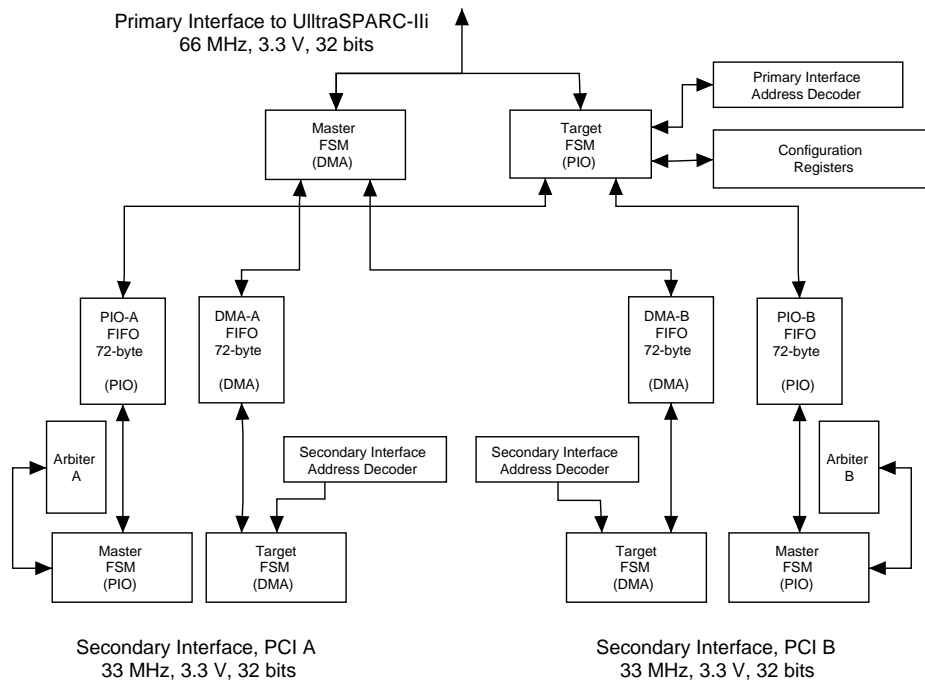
Primary Interface to UltraSPARC-IIi
66 MHz, 3.3 V, 32 bits

Primary Interface Address Decoder

Master FSM (DMA)

Target FSM (PIO)

Configuration Registers

PIO-A FIFO 72-byte (PIO)

DMA-A FIFO 72-byte (DMA)

DMA-B FIFO 72-byte (DMA)

PIO-B FIFO 72-byte (PIO)

Arbiter A

Secondary Interface Address Decoder

Secondary Interface Address Decoder

Arbiter B

Master FSM (PIO)

Target FSM (DMA)

Target FSM (DMA)

Master FSM (PIO)

Secondary Interface, PCI A
33 MHz, 3.3 V, 32 bits

Secondary Interface, PCI B
33 MHz, 3.3 V, 32 bits